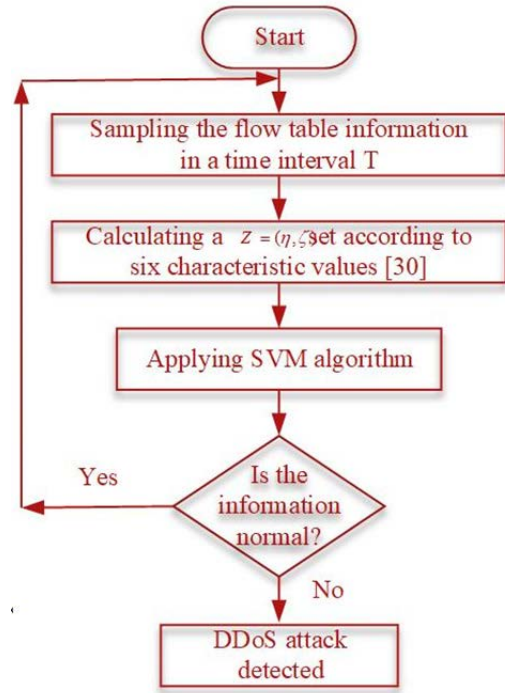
Start

Sampling the flow table information in a time interval T

Calculating a $z = (\eta, \zeta)$ set according to six characteristic values [30]

Applying SVM algorithm

Yes

Is the information normal?

No

DDoS attack detected